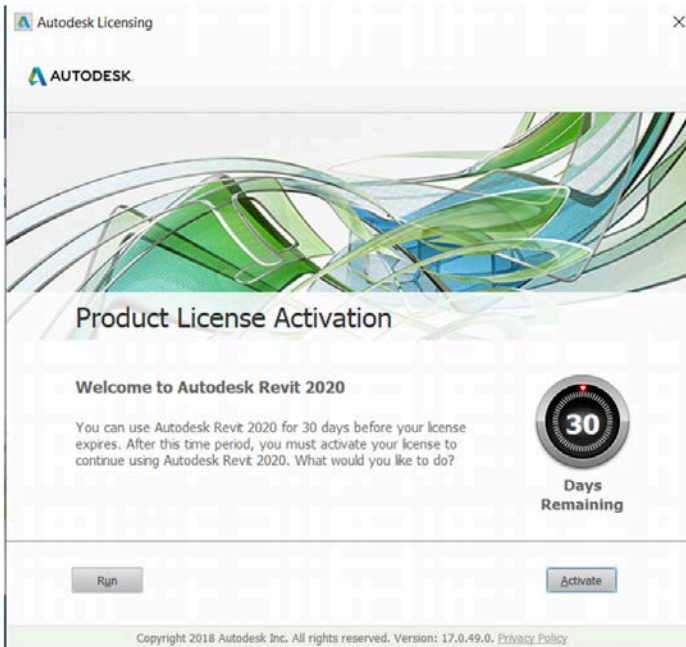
Autodesk Licensing

×

AUTODESK.

Product License Activation

Welcome to Autodesk Revit 2020

You can use Autodesk Revit 2020 for 30 days before your license expires. After this time period, you must activate your license to continue using Autodesk Revit 2020. What would you like to do?

30

Days Remaining

Run

Activate

Copyright 2018 Autodesk Inc. All rights reserved. Version: 17.0.49.0. Privacy Policy